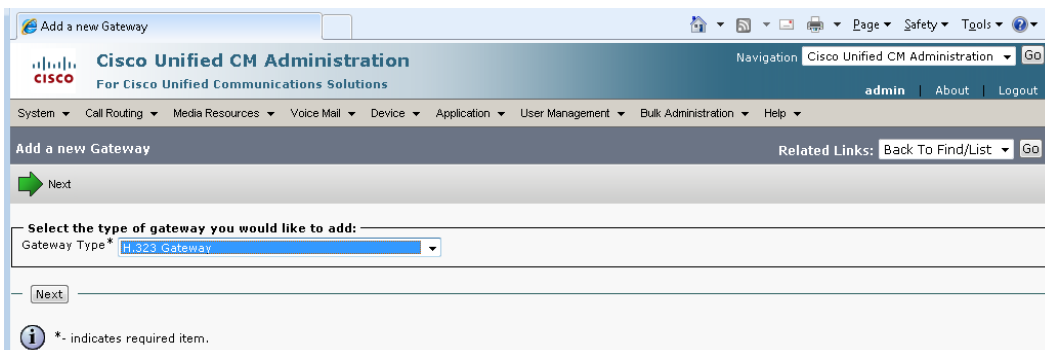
Add a new Gateway

Page ▾ Safety ▾ Tools ▾

cisco Cisco Unified CM Administration
For Cisco Unified Communications Solutions

Navigation Cisco Unified CM Administration Go

admin | About | Logout

System ▾ Call Routing ▾ Media Resources ▾ Voice Mail ▾ Device ▾ Application ▾ User Management ▾ Bulk Administration ▾ Help ▾

Add a new Gateway

Related Links: Back To Find/List Go

Next

Select the type of gateway you would like to add:
Gateway Type* H.323 Gateway

Next

*- indicates required item.